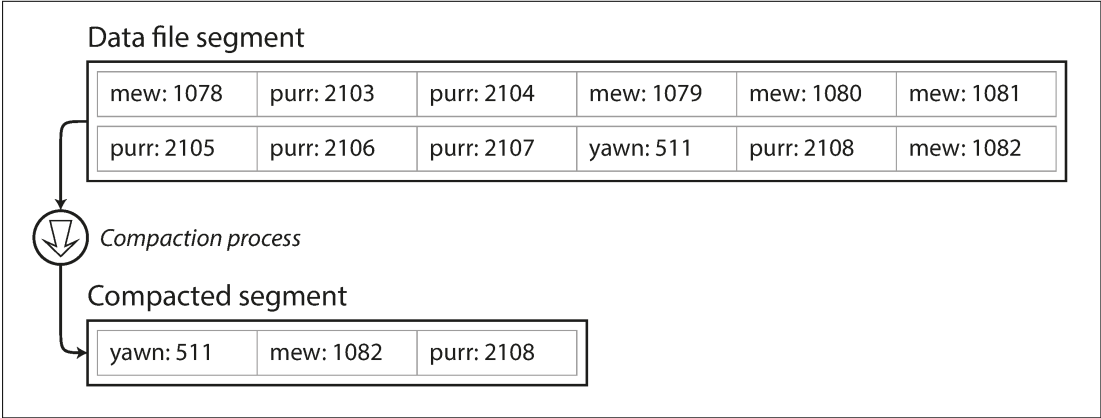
Data file segment

| mew: 1078 | purr: 2103 | purr: 2104 | mew: 1079 | mew: 1080 | mew: 1081 |
|---|---|---|---|---|---|
| purr: 2105 | purr: 2106 | purr: 2107 | yawn: 511 | purr: 2108 | mew: 1082 |

Compaction process

Compacted segment

| yawn: 511 | mew: 1082 | purr: 2108 |
|---|---|---|